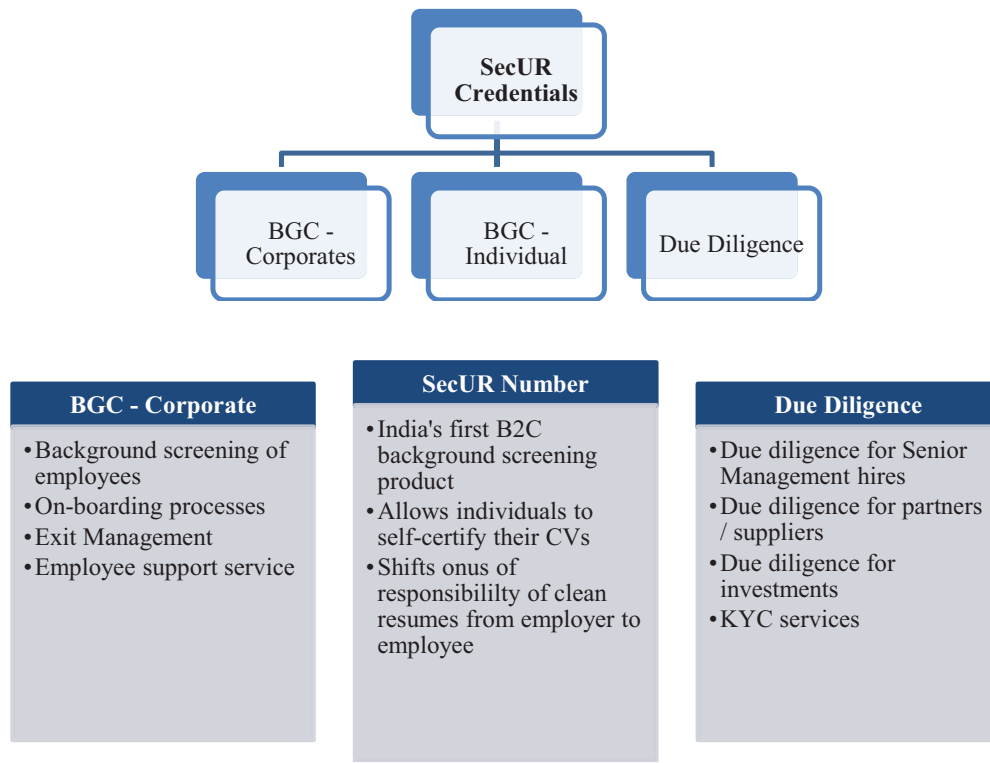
SecUR Credentials

BGC - Corporates

BGC - Individual

Due Diligence

BGC - Corporate

- Background screening of employees
- On-boarding processes
- Exit Management
- Employee support service

SecUR Number

- India's first B2C background screening product
- Allows individuals to self-certify their CVs
- Shifts onus of responsibililty of clean resumes from employer to employee

Due Diligence

- Due diligence for Senior Management hires
- Due diligence for partners / suppliers
- Due diligence for investments
- KYC services